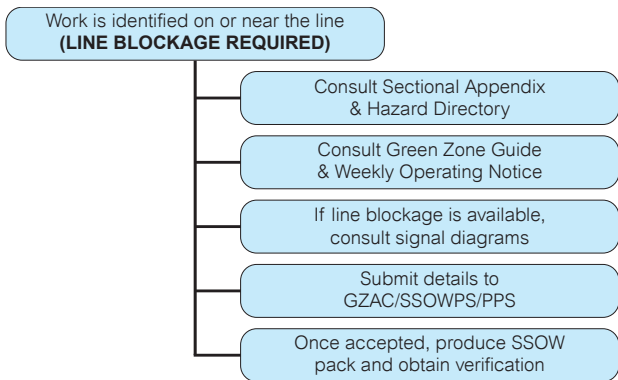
Work is identified on or near the line
**(LINE BLOCKAGE REQUIRED)**

Consult Sectional Appendix & Hazard Directory

Consult Green Zone Guide & Weekly Operating Notice

If line blockage is available, consult signal diagrams

Submit details to GZAC/SSOWPS/PPS

Once accepted, produce SSOW pack and obtain verification